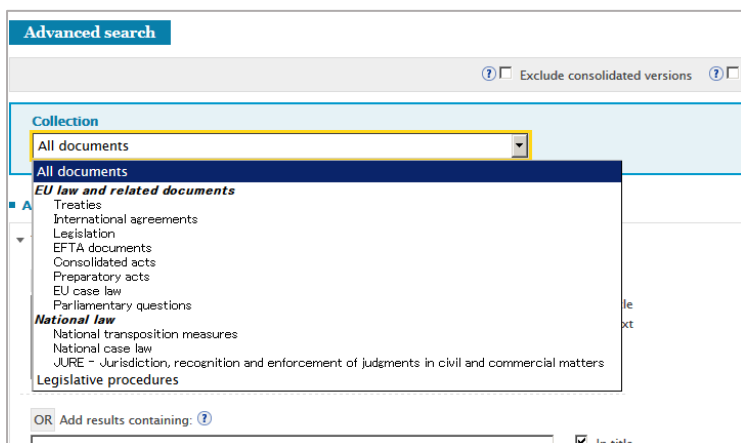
Advanced search

? Exclude consolidated versions ?

Collection

All documents

All documents

EU law and related documents

Treaties

International agreements

Legislation

EFTA documents

Consolidated acts

Preparatory acts

EU case law

Parliamentary questions

National law

National transposition measures

National case law

JURE - Jurisdiction, recognition and enforcement of judgments in civil and commercial matters

Legislative procedures

A

le

xt

OR Add results containing: ?

In title